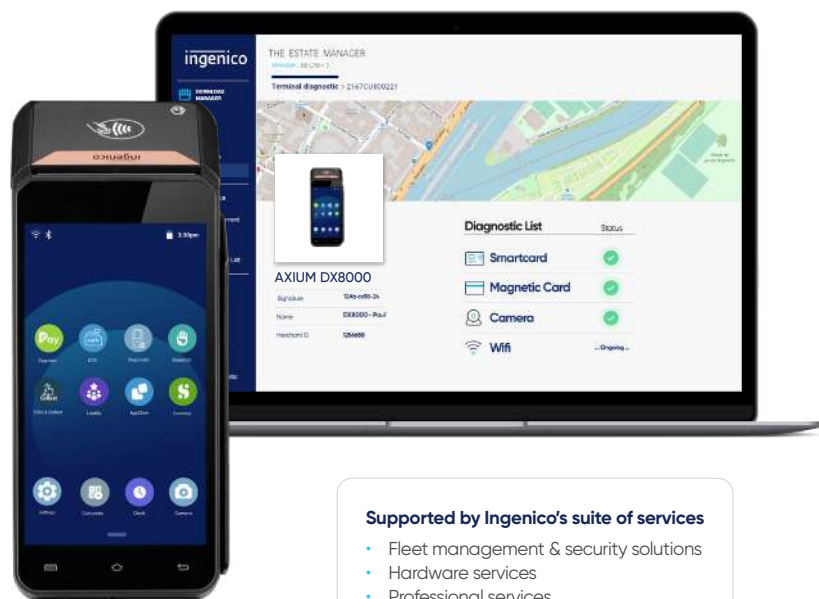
ingenico

DOWNLOAD MANAGER

THE ESTATE MANAGER

Terminal diagnostic > 2167CU800221

AXIUM DX8000

| Signature | 12Ab-cd80-24 |
|---|---|
| Name | DX8000 - Paul |
| Merchant ID | 1254600 |

Diagnostic List

Status

Smartcard

Magnetic Card

Camera

Wifi

...Ongoing...

ingenico

3:30pm

Pay

Supported by Ingenico's suite of services

• Fleet management & security solutions
• Hardware services
• Professional services